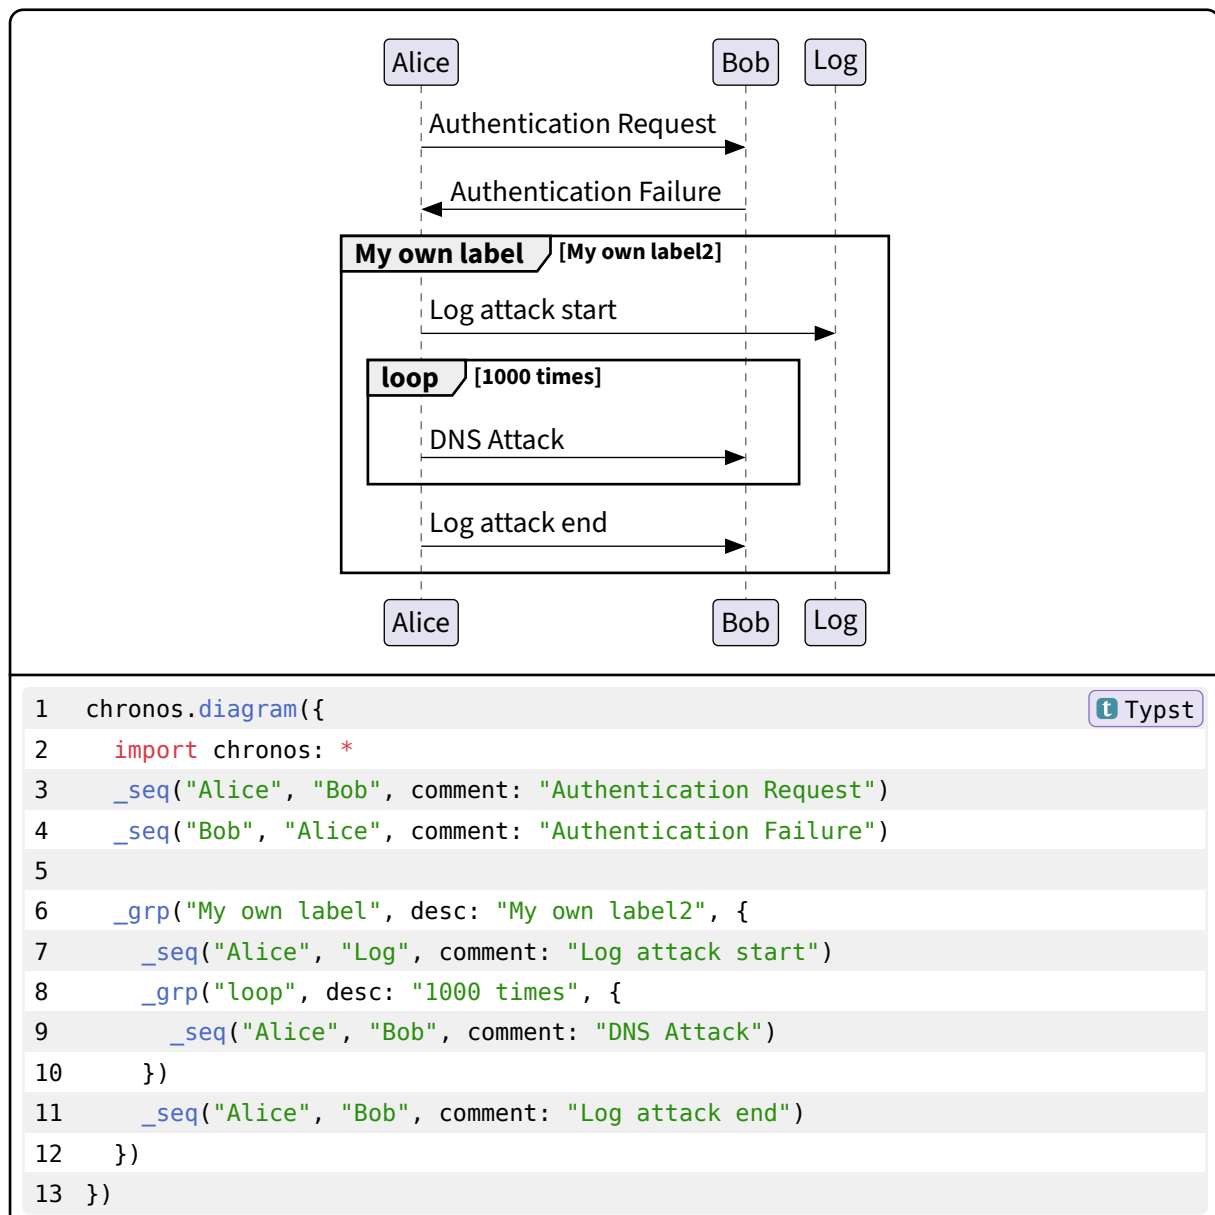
Alice
Bob
Log

Authentication Request

Authentication Failure

My own label [My own label2]

Log attack start

loop [1000 times]

DNS Attack

Log attack end

Alice
Bob
Log

Typst

```
1  chronos.diagram({
2    import chronos: *
3    _seq("Alice", "Bob", comment: "Authentication Request")
4    _seq("Bob", "Alice", comment: "Authentication Failure")
5
6    _grp("My own label", desc: "My own label2", {
7      _seq("Alice", "Log", comment: "Log attack start")
8      _grp("loop", desc: "1000 times", {
9        _seq("Alice", "Bob", comment: "DNS Attack")
10     })
11     _seq("Alice", "Bob", comment: "Log attack end")
12   })
13 })
```